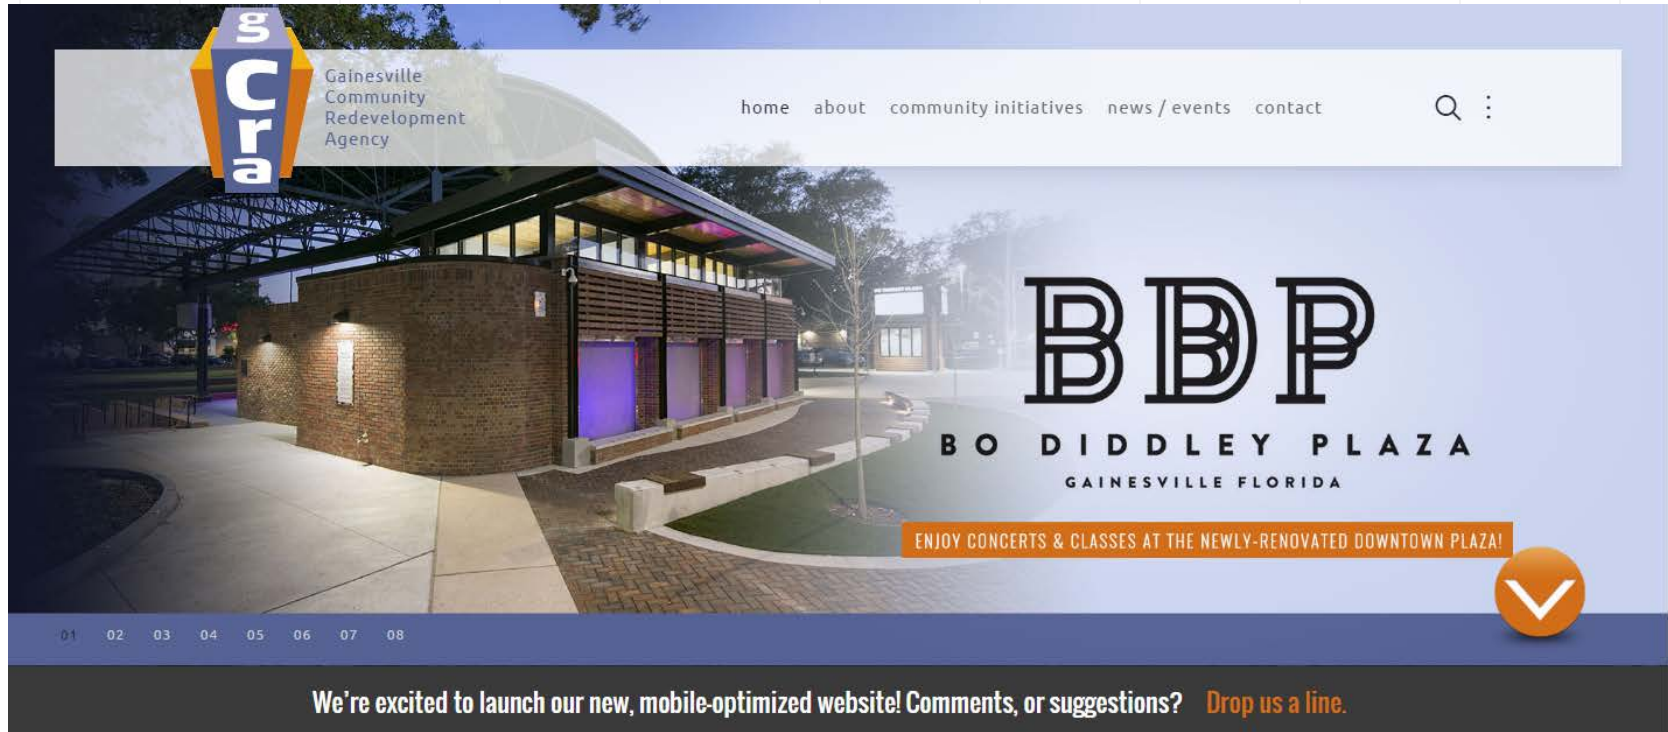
gcra

Gainesville Community Redevelopment Agency

home about community initiatives news / events contact

BDP

BO DIDDLEY PLAZA

GAINESVILLE FLORIDA

ENJOY CONCERTS & CLASSES AT THE NEWLY-RENOVATED DOWNTOWN PLAZA!

01 02 03 04 05 06 07 08

We're excited to launch our new, mobile-optimized website! Comments, or suggestions? Drop us a line.